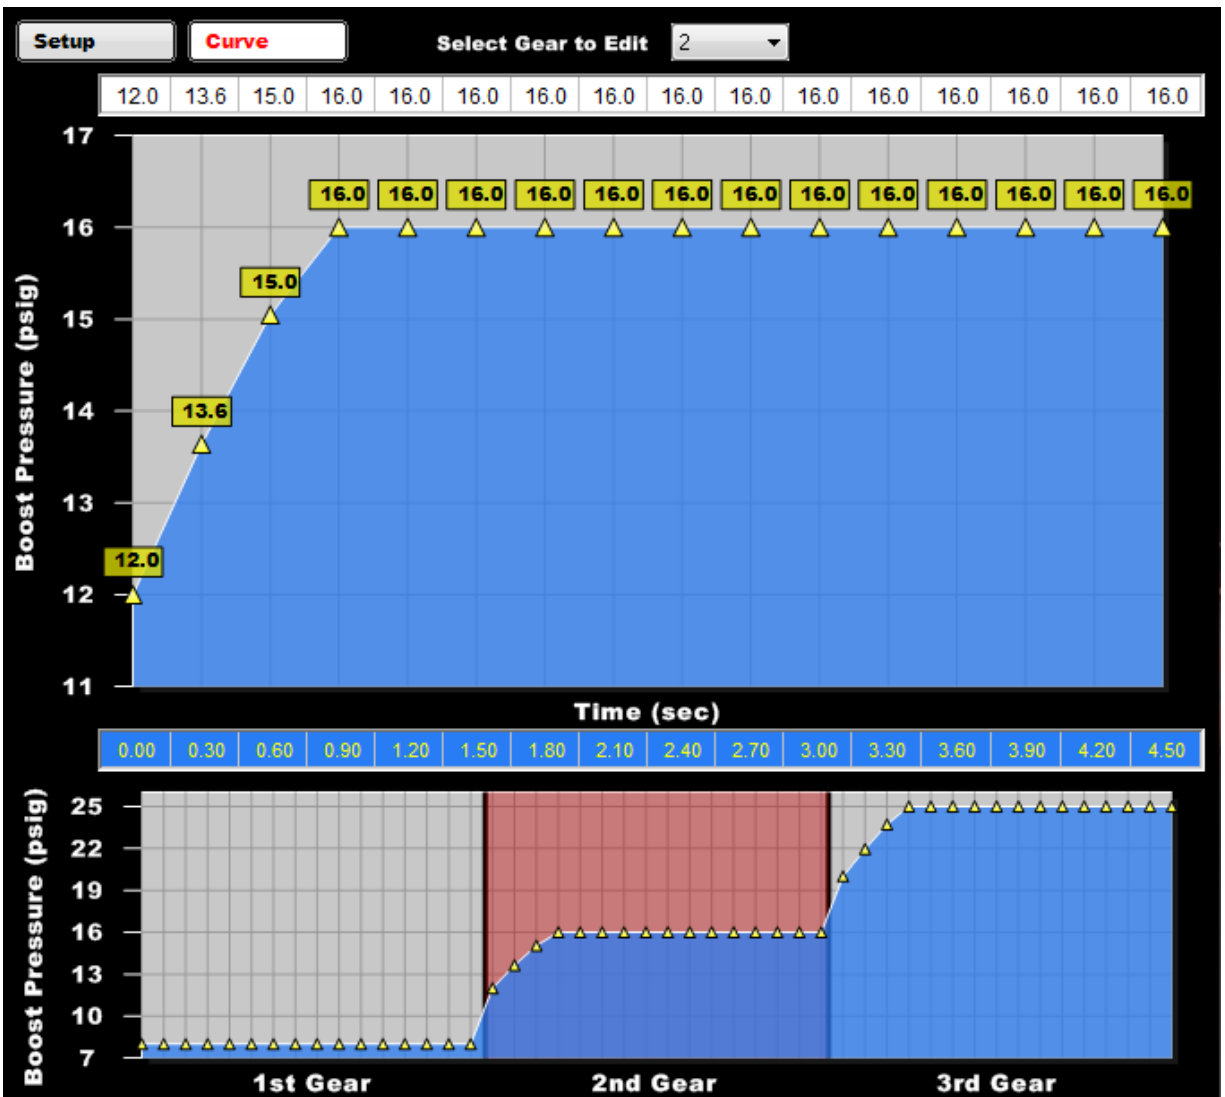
Setup Curve Select Gear to Edit 2

| 12.0 | 13.6 | 15.0 | 16.0 | 16.0 | 16.0 | 16.0 | 16.0 | 16.0 | 16.0 | 16.0 | 16.0 | 16.0 | 16.0 | 16.0 | 16.0 |
|---|---|---|---|---|---|---|---|---|---|---|---|---|---|---|---|

Boost Pressure (psig)

17
16
15
14
13
12
11

12.0 13.6 15.0 16.0 16.0 16.0 16.0 16.0 16.0 16.0 16.0 16.0 16.0 16.0 16.0 16.0

Time (sec)

| 0.00 | 0.30 | 0.60 | 0.90 | 1.20 | 1.50 | 1.80 | 2.10 | 2.40 | 2.70 | 3.00 | 3.30 | 3.60 | 3.90 | 4.20 | 4.50 |
|---|---|---|---|---|---|---|---|---|---|---|---|---|---|---|---|

Boost Pressure (psig)

25
22
19
16
13
10
7

1st Gear 2nd Gear 3rd Gear